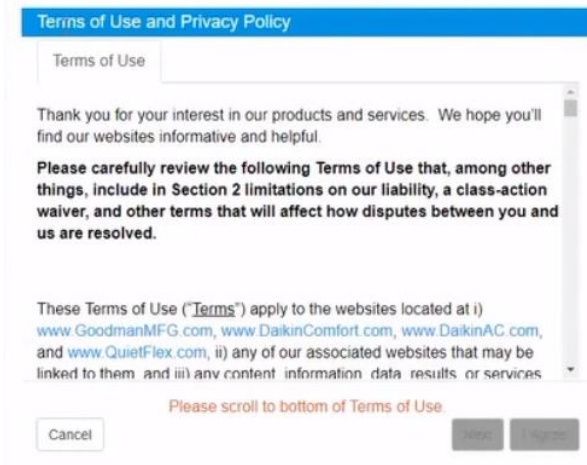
Terms of Use and Privacy Policy

Terms of Use

Thank you for your interest in our products and services. We hope you'll find our websites informative and helpful.

**Please carefully review the following Terms of Use that, among other things, include in Section 2 limitations on our liability, a class-action waiver, and other terms that will affect how disputes between you and us are resolved.**

These Terms of Use ("Terms") apply to the websites located at i) www.GoodmanMFG.com, www.DaikinComfort.com, www.DaikinAC.com, and www.QuietFlex.com, ii) any of our associated websites that may be linked to them, and iii) any content, information, data, results, or services

Please scroll to bottom of Terms of Use.

Cancel

Next

I Agree